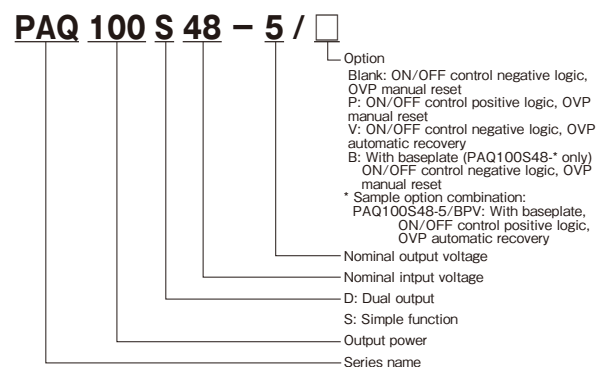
PAQ 100 S 48 – 5 / □

Option
Blank: ON/OFF control negative logic, OVP manual reset
P: ON/OFF control positive logic, OVP manual reset
V: ON/OFF control negative logic, OVP automatic recovery
B: With baseplate (PAQ100S48-* only) ON/OFF control negative logic, OVP manual reset
* Sample option combination:
PAQ100S48-5/BPV: With baseplate, ON/OFF control positive logic, OVP automatic recovery

Nominal output voltage
Nominal intput voltage
D: Dual output
S: Simple function
Output power
Series name